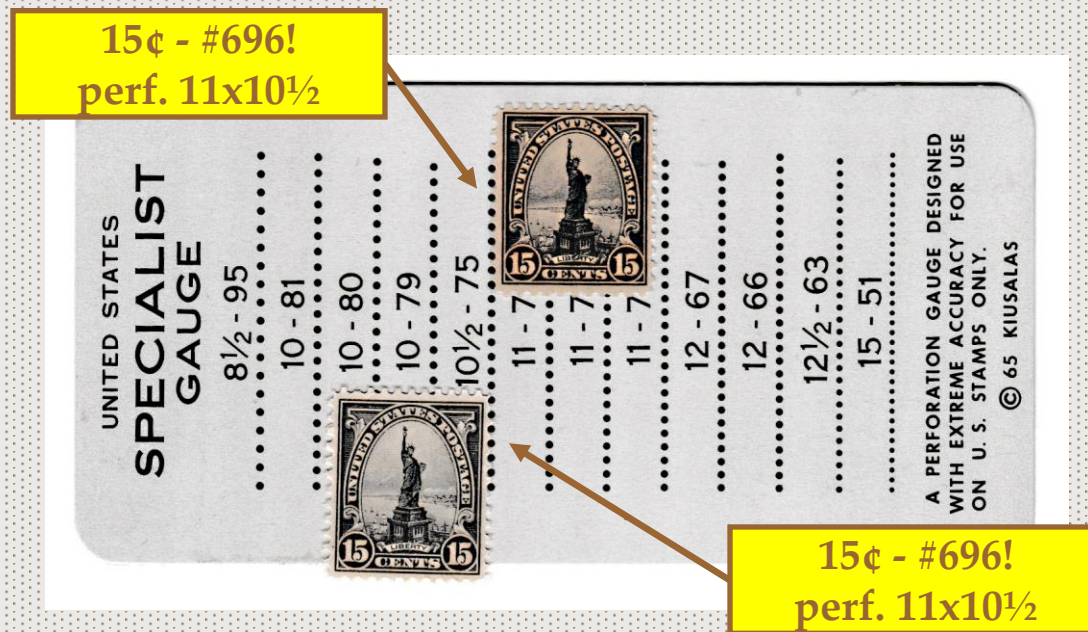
15¢ - #696!
perf. 11x10½

UNITED STATES
SPECIALIST
GAUGE

8½ - 95
10 - 81
10 - 80
10 - 79
10½ - 75
11 - 7
11 - 7
11 - 7
12 - 67
12 - 66
12½ - 63
15 - 51

A PERFORATION GAUGE DESIGNED WITH EXTREME ACCURACY FOR USE ON U. S. STAMPS ONLY.
© 65 KIUSALAS

UNITED STATES POSTAGE
LIBERTY
15 15
CENTS

UNITED STATES POSTAGE
LIBERTY
15 15
CENTS

15¢ - #696!
perf. 11x10½